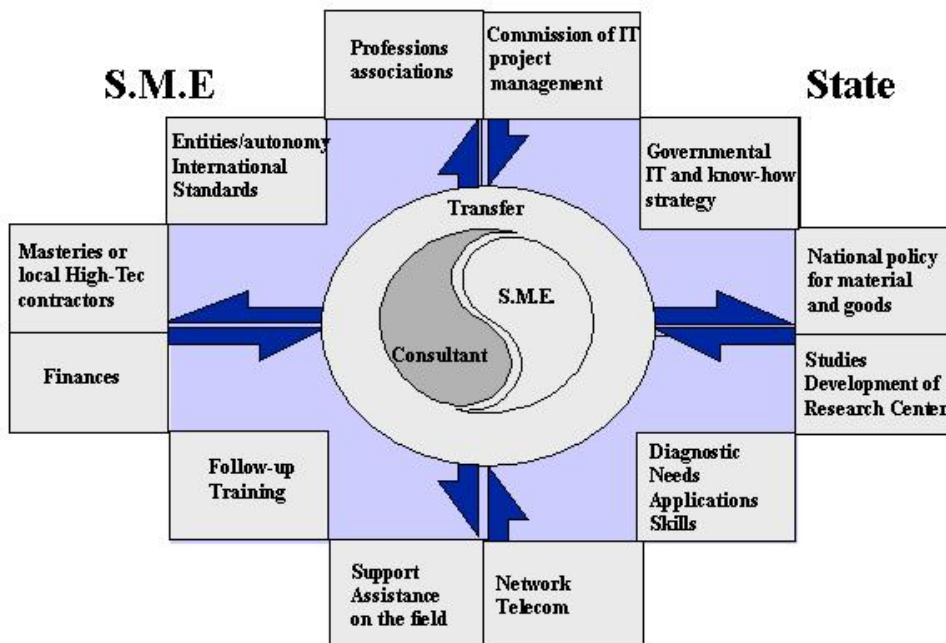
S.M.E

State

Professions associations

Commission of IT project management

Entities/autonomy International Standards

Governmental IT and know-how strategy

Transfer

Masteries or local High-Tec contractors

S.M.E.

National policy for material and goods

Consultant

Finances

Studies Development of Research Center

Follow-up Training

Diagnostic Needs Applications Skills

Support Assistance on the field

Network Telecom